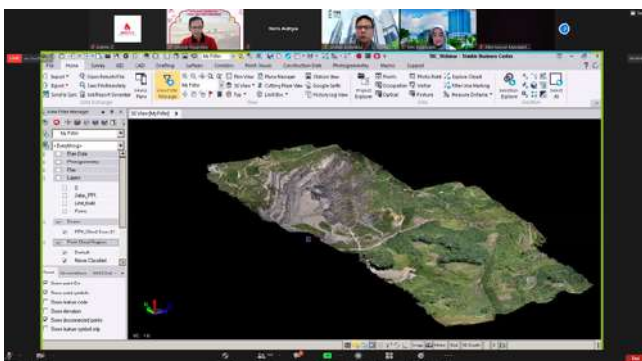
Hans Andryas

File Home Survey CAD Drafting Surfaces Corridors Point Clouds Construction Data Photogrammetry Mobile Support

TBC_Webinar - Trimble Business Center

Import Export

Sample Sets

My Filter

3D View

Plan View

Cutting Plane View

Google Earth

Picture Log View

Explorer

Limit Box

Project Explorer

My Filter

&lt;Everything&gt;

Plan Data

Photogrammetry

Files

Layers

Points

View Filter Manager

Show point IDs

Show point symbols

Show feature code

Show elevation

Show disconnected points

Show feature symbol only